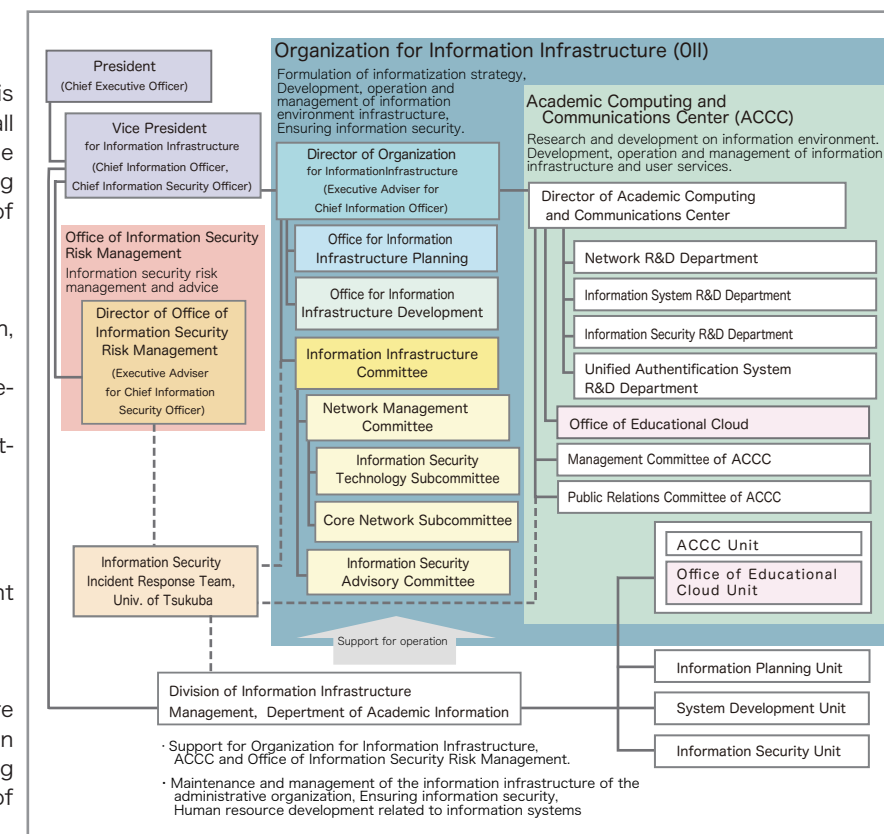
President
(Chief Executive Officer)

Vice President
for Information Infrastructure
(Chief Information Officer,
Chief Information Security Officer)

Office of Information Security Risk Management
Information security risk management and advice

Director of Office of Information Security Risk Management
(Executive Adviser for Chief Information Security Officer)

Information Security Incident Response Team, Univ. of Tsukuba

Organization for Information Infrastructure (OII)
Formulation of informatization strategy, Development, operation and management of information environment infrastructure, Ensuring information security.

Director of Organization
for InformationInfrastructure
(Executive Adviser for Chief Information Officer)

Office for Information Infrastructure Planning

Office for Information Infrastructure Development

Information Infrastructure Committee

Network Management Committee

Information Security Technology Subcommittee

Core Network Subcommittee

Information Security Advisory Committee

Academic Computing and Communications Center (ACCC)
Research and development on information environment. Development, operation and management of information infrastructure and user services.

Director of Academic Computing and Communications Center

Network R&D Department

Information System R&D Department

Information Security R&D Department

Unified Authentification System R&D Department

Office of Educational Cloud

Management Committee of ACCC

Public Relations Committee of ACCC

ACCC Unit

Office of Educational Cloud Unit

Support for operation

Division of Information Infrastructure Management, Department of Academic Information

Information Planning Unit

System Development Unit

Information Security Unit

· Support for Organization for Information Infrastructure, ACCC and Office of Information Security Risk Management.

· Maintenance and management of the information infrastructure of the administrative organization, Ensuring information security, Human resource development related to information systems